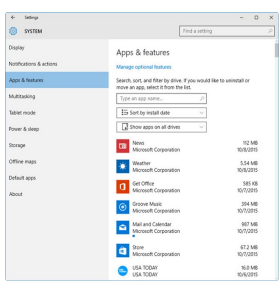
← Settings

SYSTEM

Find a setting

Display

Notifications & actions

Apps & features

Multitasking

Tablet mode

Power & sleep

Storage

Offline maps

Default apps

About

Apps & features

Manage optional features

Search, sort, and filter by drive. If you would like to uninstall or move an app, select it from the list.

Type an app name...

Sort by install date

Show apps on all drives

News
Microsoft Corporation
112 MB
10/8/2015

Weather
Microsoft Corporation
5.54 MB
10/8/2015

Get Office
Microsoft Corporation
585 KB
10/7/2015

Groove Music
Microsoft Corporation
39.4 MB
10/7/2015

Mail and Calendar
Microsoft Corporation
98.7 MB
10/7/2015

Store
Microsoft Corporation
67.2 MB
10/7/2015

USA TODAY
USA TODAY
16.0 MB
10/6/2015